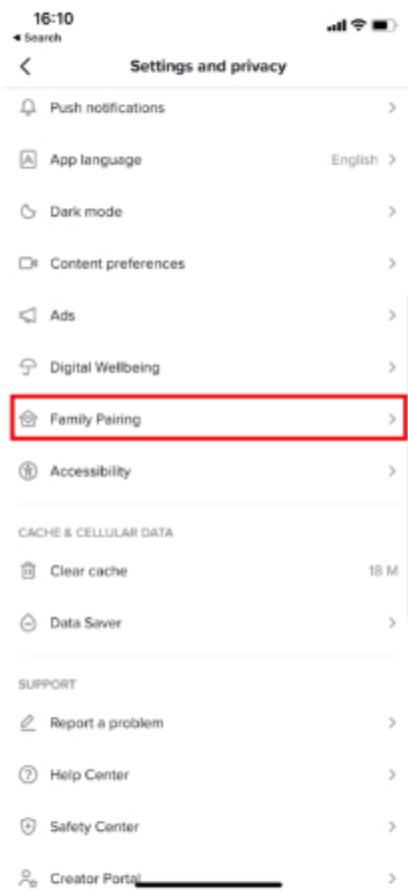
16:10
◂ Search

Settings and privacy

Push notifications

App language English

Dark mode

Content preferences

Ads

Digital Wellbeing

Family Pairing

Accessibility

CACHE & CELLULAR DATA

Clear cache 18 M

Data Saver

SUPPORT

Report a problem

Help Center

Safety Center

Creator Portal